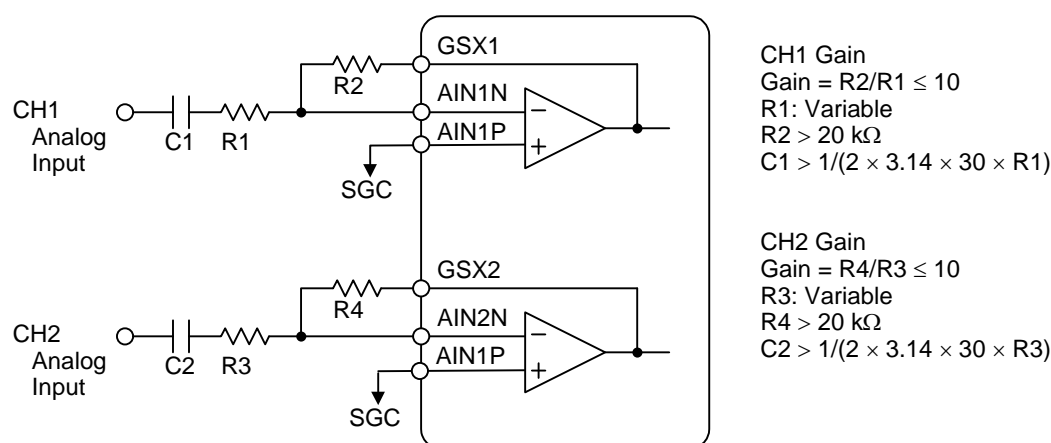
CH1 Analog Input

C1

R1

R2

GSX1

AIN1N

AIN1P

−

+

SGC

CH1 Gain
Gain = R2/R1 $\leq$ 10
R1: Variable
R2 > 20 k$\Omega$
C1 > 1/(2 $\times$ 3.14 $\times$ 30 $\times$ R1)

CH2 Analog Input

C2

R3

R4

GSX2

AIN2N

AIN1P

−

+

SGC

CH2 Gain
Gain = R4/R3 $\leq$ 10
R3: Variable
R4 > 20 k$\Omega$
C2 > 1/(2 $\times$ 3.14 $\times$ 30 $\times$ R3)